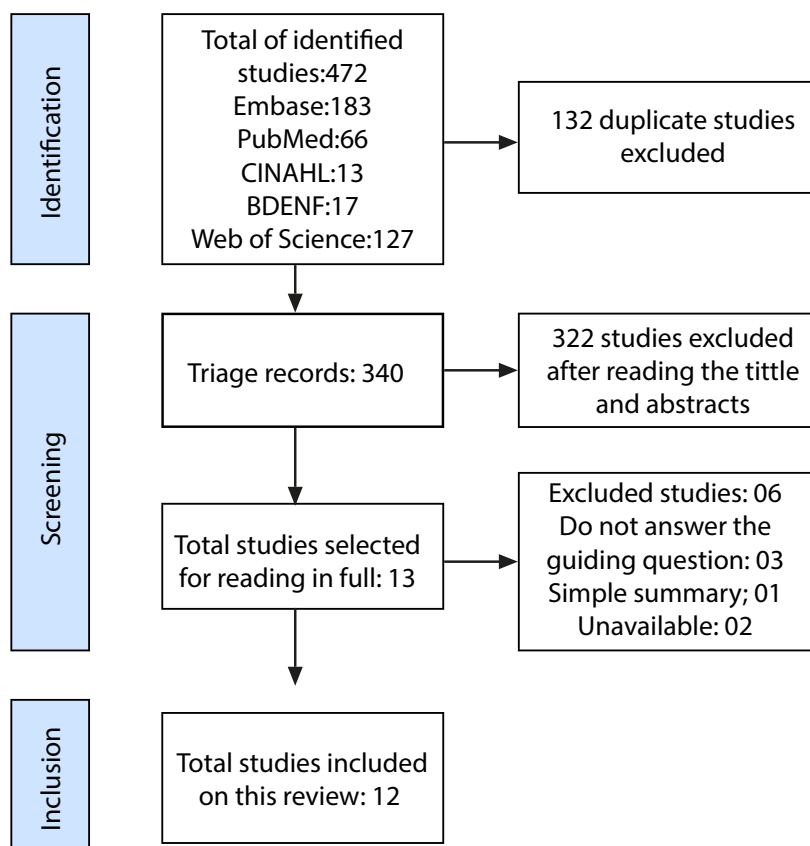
Identification

Total of identified studies:472
Embase:183
PubMed:66
CINAHL:13
BDENF:17
Web of Science:127

132 duplicate studies excluded

Screening

Triage records: 340

322 studies excluded after reading the tittle and abstracts

Total studies selected for reading in full: 13

Excluded studies: 06
Do not answer the guiding question: 03
Simple summary; 01
Unavailable: 02

Inclusion

Total studies included on this review: 12